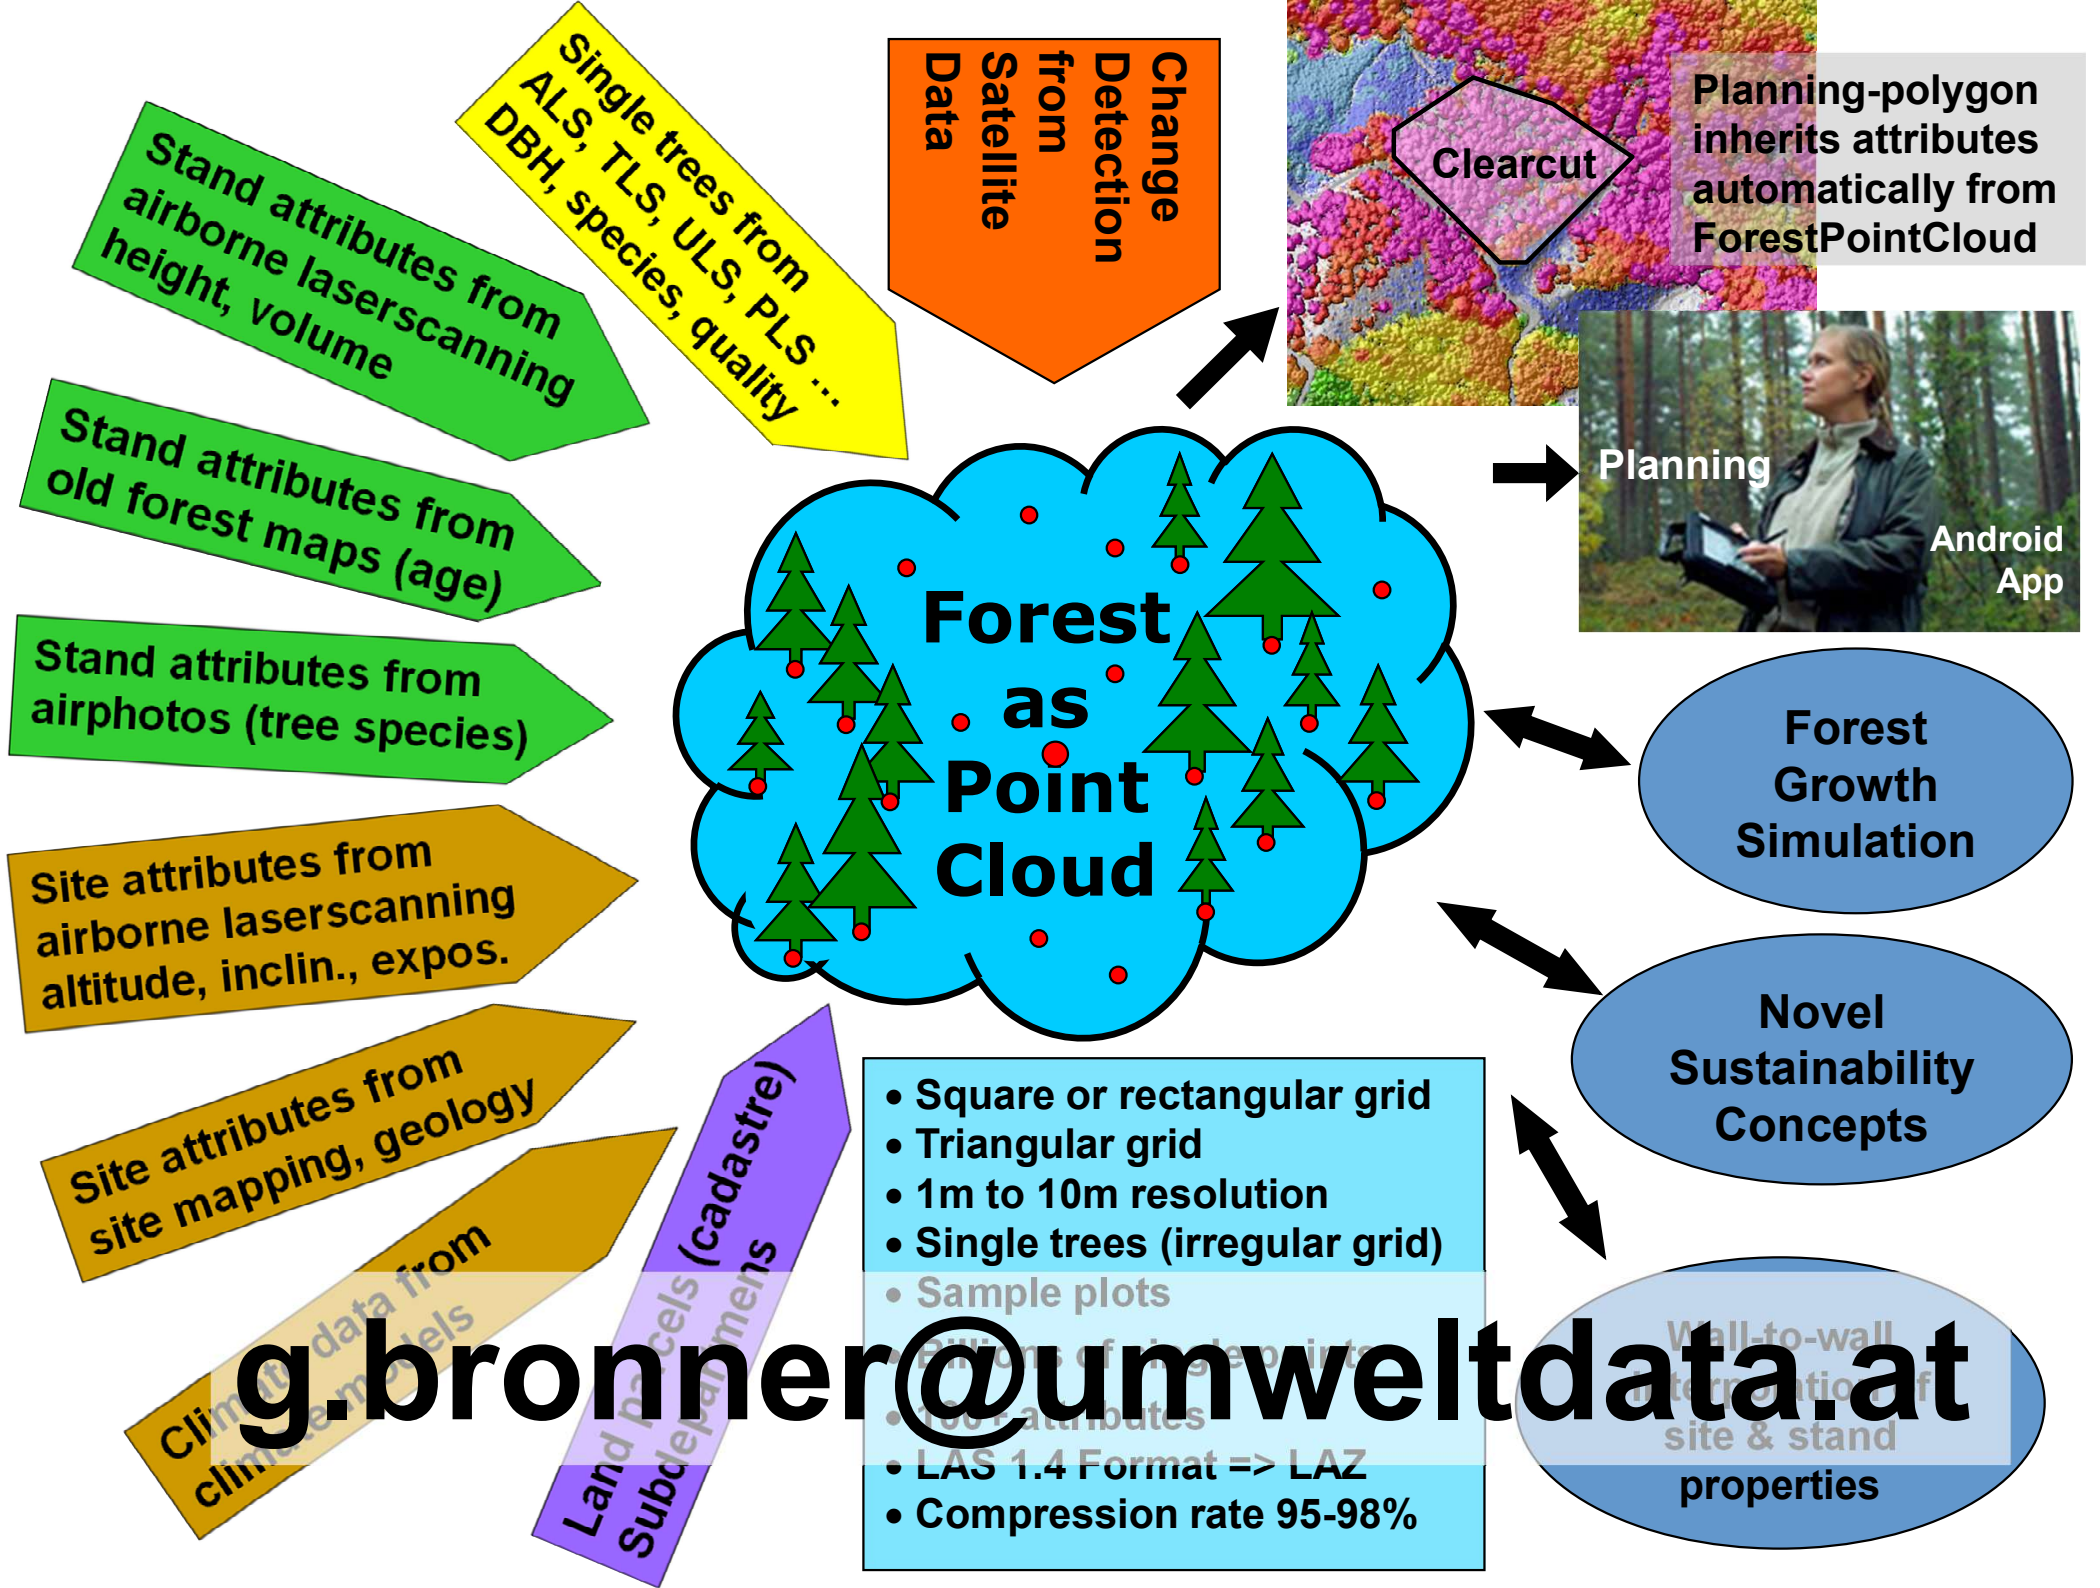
Stand attributes from airborne laserscanning height, volume

Single trees from ALS, TLS, ULS, PLS ... DBH, species, quality

Change Detection from Satellite Data

Clearcut

Planning-polygon inherits attributes automatically from ForestPointCloud

Planning

Android App

Stand attributes from old forest maps (age)

Stand attributes from airphotos (tree species)

Site attributes from airborne laserscanning altitude, inclin., expos.

Site attributes from site mapping, geology

Climate data from climate models

Land parcels (cadastre) Subdepartments

Forest as Point Cloud

Forest Growth Simulation

Novel Sustainability Concepts

• Square or rectangular grid
• Triangular grid
• 1m to 10m resolution
• Single trees (irregular grid)
• Sample plots
• Billions of single points
• 100+ attributes
• LAS 1.4 Format => LAZ
• Compression rate 95-98%

Wall-to-wall interpolation of site & stand properties

g.bronner@umweltdata.at